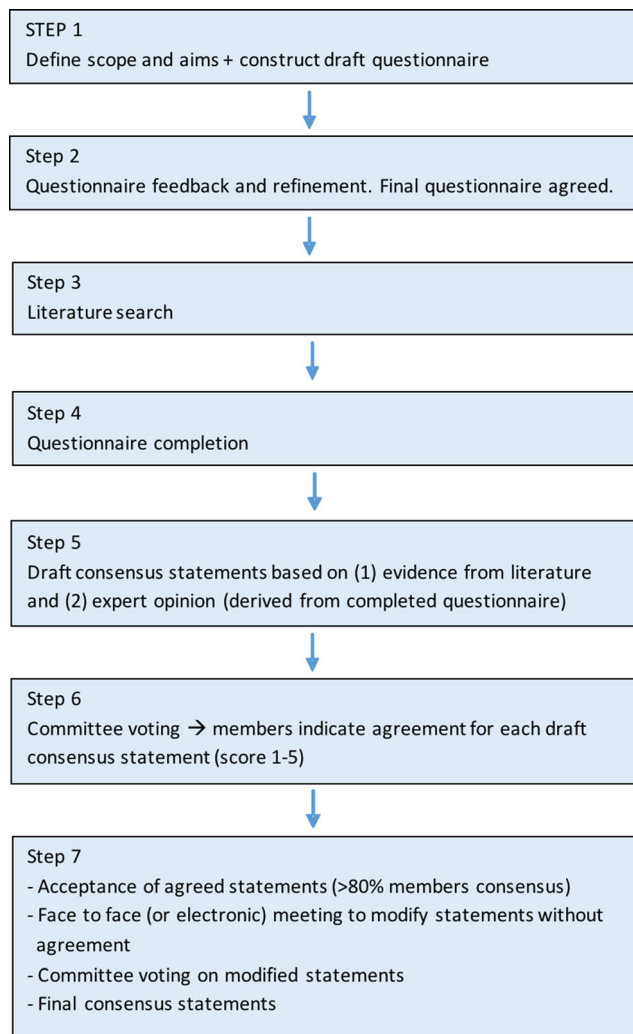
STEP 1
Define scope and aims + construct draft questionnaire

Step 2
Questionnaire feedback and refinement. Final questionnaire agreed.

Step 3
Literature search

Step 4
Questionnaire completion

Step 5
Draft consensus statements based on (1) evidence from literature and (2) expert opinion (derived from completed questionnaire)

Step 6
Committee voting → members indicate agreement for each draft consensus statement (score 1-5)

Step 7
- Acceptance of agreed statements (>80% members consensus)
- Face to face (or electronic) meeting to modify statements without agreement
- Committee voting on modified statements
- Final consensus statements